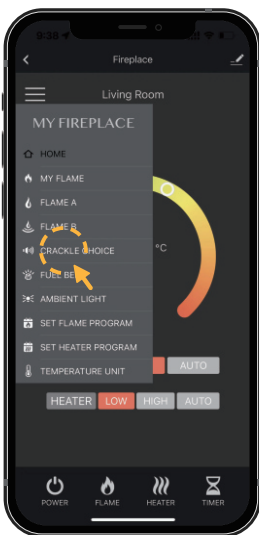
9:38

Fireplace

Living Room

MY FIREPLACE

HOME

MY FLAME

FLAME A

FLAME B

CRACKLE CHOICE

FUEL BE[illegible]

AMBIENT LIGHT

SET FLAME PROGRAM

SET HEATER PROGRAM

TEMPERATURE UNIT

°C

AUTO

HEATER LOW HIGH AUTO

POWER FLAME HEATER TIMER